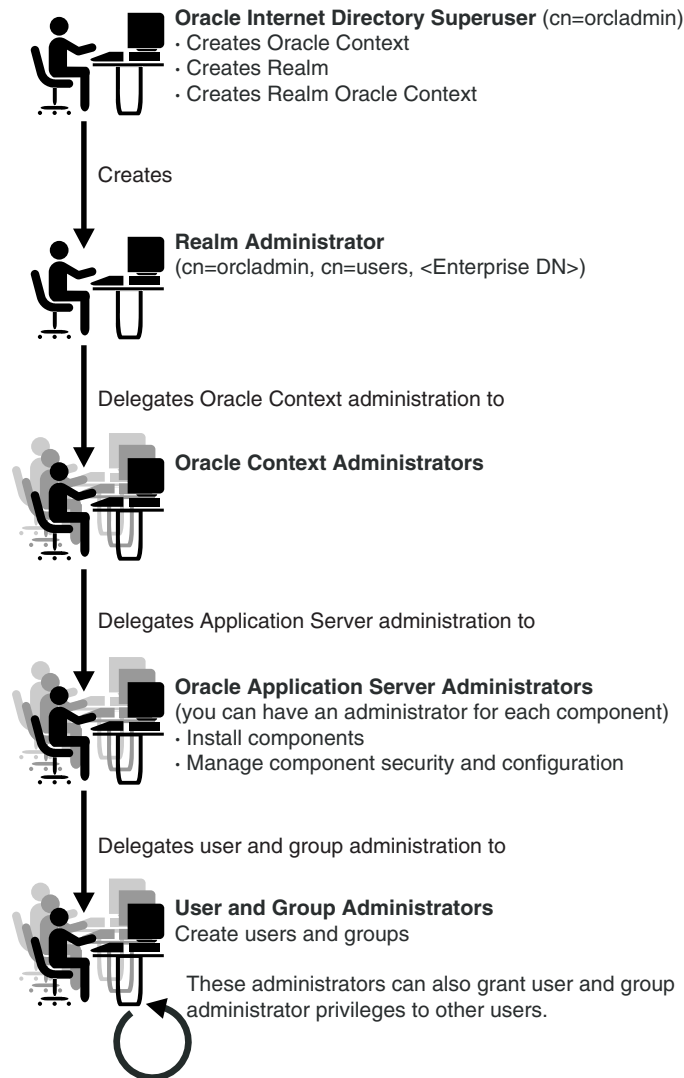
**Oracle Internet Directory Superuser** (cn=orcladmin)
· Creates Oracle Context
· Creates Realm
· Creates Realm Oracle Context

Creates

**Realm Administrator**
(cn=orcladmin, cn=users, <Enterprise DN>)

Delegates Oracle Context administration to

**Oracle Context Administrators**

Delegates Application Server administration to

**Oracle Application Server Administrators**
(you can have an administrator for each component)
· Install components
· Manage component security and configuration

Delegates user and group administration to

**User and Group Administrators**
Create users and groups

These administrators can also grant user and group administrator privileges to other users.